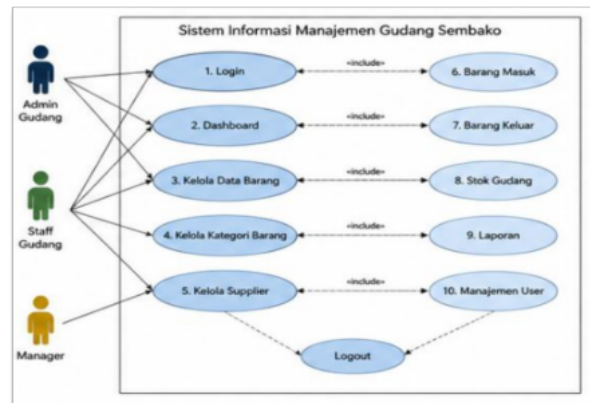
Sistem Informasi Manajemen Gudang Sembako

Admin Gudang

Staff Gudang

Manager

1. Login

«include»

6. Barang Masuk

2. Dashboard

«include»

7. Barang Keluar

3. Kelola Data Barang

«include»

8. Stok Gudang

4. Kelola Kategori Barang

«include»

9. Laporan

5. Kelola Supplier

«include»

10. Manajemen User

Logout